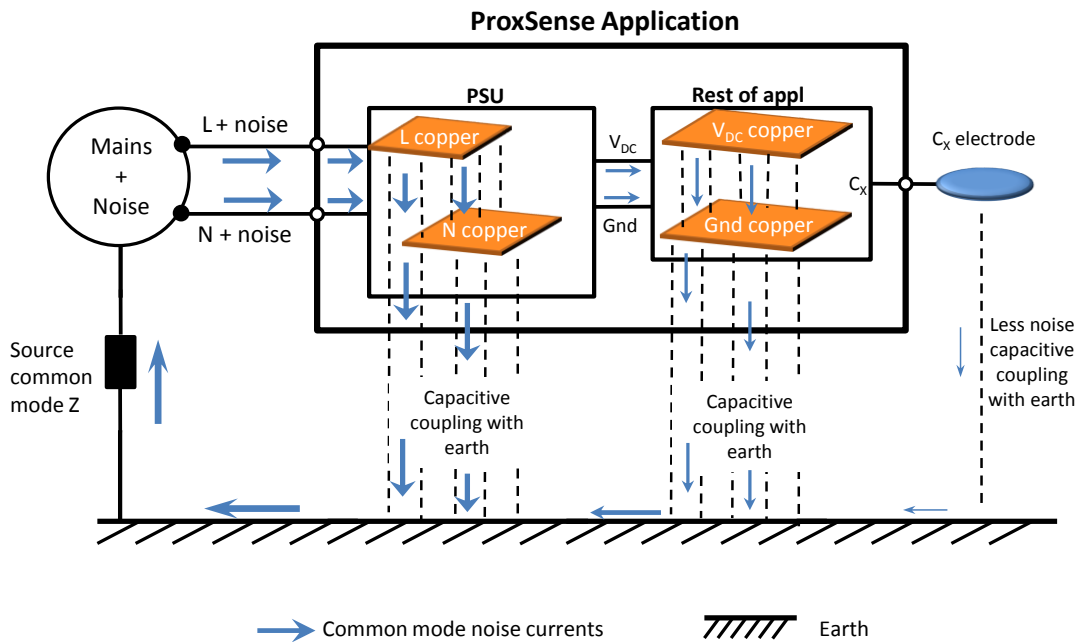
ProxSense Application

Mains + Noise

L + noise

N + noise

PSU

L copper

N copper

$V_{DC}$

Gnd

Rest of appl

$V_{DC}$ copper

Gnd copper

$C_X$

$C_X$ electrode

Source common mode Z

Capacitive coupling with earth

Capacitive coupling with earth

Less noise capacitive coupling with earth

Common mode noise currents

Earth